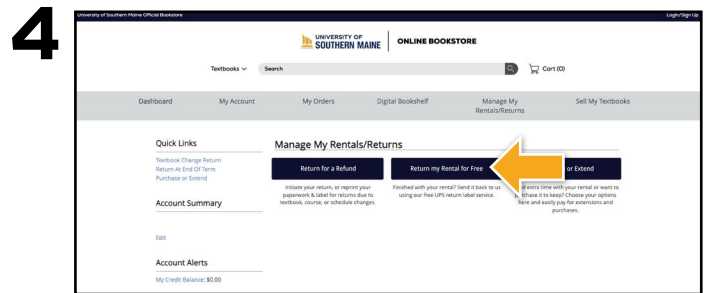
4

University of Southern Maine Official Bookstore

Login/Sign Up

UNIVERSITY OF SOUTHERN MAINE | ONLINE BOOKSTORE

Textbooks

Search

Cart (0)

Dashboard
My Account
My Orders
Digital Bookshelf
Manage My Rentals/Returns
Sell My Textbooks

Quick Links

Textbook Change Return
Return At End Of Term
Purchase or Extend

Account Summary

Edit

Account Alerts

My Credit Balance: $0.00

Manage My Rentals/Returns

Return for a Refund

Initiate your return, or reprint your paperwork & label for returns due to textbook, course, or schedule changes.

Return my Rental for Free

Finished with your rental? Send it back to us using our free UPS return label service.

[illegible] or Extend

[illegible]d extra time with your rental or want to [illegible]rchase it to keep? Choose your options here and easily pay for extensions and purchases.